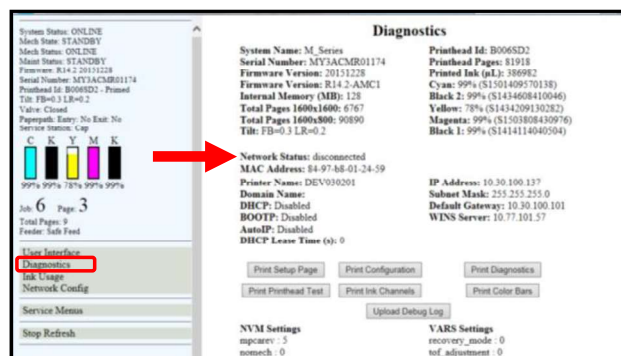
System Status: ONLINE
Mech State: STANDBY
Mech Status: ONLINE
Maint Status: STANDBY
Firmware: R14.2 20151228
Serial Number: MY3ACMR01174
Printhead Id: B006SD2 - Primed
Tilt: FB=0.3 LR=0.2
Valve: Closed
Paperpath: Entry: No Exit: No
Service Station: Cap

C K Y M K

99% 99% 78% 99% 99%

Job: 6 Page: 3
Total Pages: 9
Feeder: Safe Feed

User Interface
Diagnostics
Ink Usage
Network Config

Service Menus

Stop Refresh

Diagnostics

System Name: M_Series
Serial Number: MY3ACMR01174
Firmware Version: 20151228
Firmware Version: R14.2-AMC1
Internal Memory (MB): 128
Total Pages 1600x1600: 6767
Total Pages 1600x800: 90890
Tilt: FB=0.3 LR=0.2

Printhead Id: B006SD2
Printhead Pages: 81918
Printed Ink (pL): 386982
Cyan: 99% (S1501409570138)
Black 2: 99% (S1434608410046)
Yellow: 78% (S1434209130282)
Magenta: 99% (S1503808430976)
Black 1: 99% (S1414114040504)

Network Status: disconnected
MAC Address: 84-97-b8-01-24-59

Printer Name: DEV030201
Domain Name:
DHCP: Disabled
BOOTP: Disabled
AutoIP: Disabled
DHCP Lease Time (s): 0

IP Address: 10.30.100.137
Subnet Mask: 255.255.255.0
Default Gateway: 10.30.100.101
WINS Server: 10.77.101.57

Print Setup Page | Print Configuration | Print Diagnostics
Print Printhead Test | Print Ink Channels | Print Color Bars
Upload Debug Log

NVM Settings
mpcarev : 5
nomech : 0

VARS Settings
recovery_mode : 0
tof_adjustment : 0